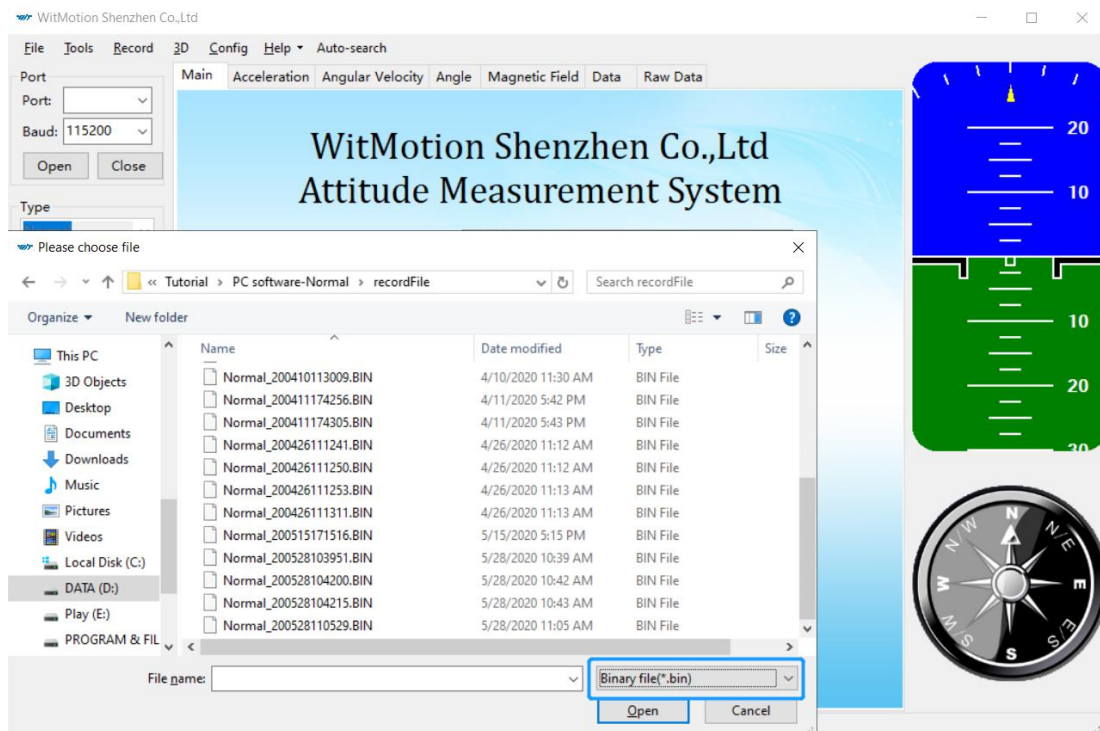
WitMotion Shenzhen Co.,Ltd

File Tools Record 3D Config Help Auto-search

Port
Port:
Baud: 115200
Open Close

Type

Main Acceleration Angular Velocity Angle Magnetic Field Data Raw Data

WitMotion Shenzhen Co.,Ltd
Attitude Measurement System

20
10
10
20
30

N
E
S
W
NE
SE
SW
NW

Please choose file

« Tutorial › PC software-Normal › recordFile
Search recordFile

Organize ▾ New folder

This PC
3D Objects
Desktop
Documents
Downloads
Music
Pictures
Videos
Local Disk (C:)
DATA (D:)
Play (E:)
PROGRAM & FIL

| Name | Date modified | Type | Size |
|---|---|---|---|
| Normal_200410113009.BIN | 4/10/2020 11:30 AM | BIN File | |
| Normal_200411174256.BIN | 4/11/2020 5:42 PM | BIN File | |
| Normal_200411174305.BIN | 4/11/2020 5:43 PM | BIN File | |
| Normal_200426111241.BIN | 4/26/2020 11:12 AM | BIN File | |
| Normal_200426111250.BIN | 4/26/2020 11:12 AM | BIN File | |
| Normal_200426111253.BIN | 4/26/2020 11:13 AM | BIN File | |
| Normal_200426111311.BIN | 4/26/2020 11:13 AM | BIN File | |
| Normal_200515171516.BIN | 5/15/2020 5:15 PM | BIN File | |
| Normal_200528103951.BIN | 5/28/2020 10:39 AM | BIN File | |
| Normal_200528104200.BIN | 5/28/2020 10:42 AM | BIN File | |
| Normal_200528104215.BIN | 5/28/2020 10:43 AM | BIN File | |
| Normal_200528110529.BIN | 5/28/2020 11:05 AM | BIN File | |

File name:
Binary file(*.bin)
Open Cancel